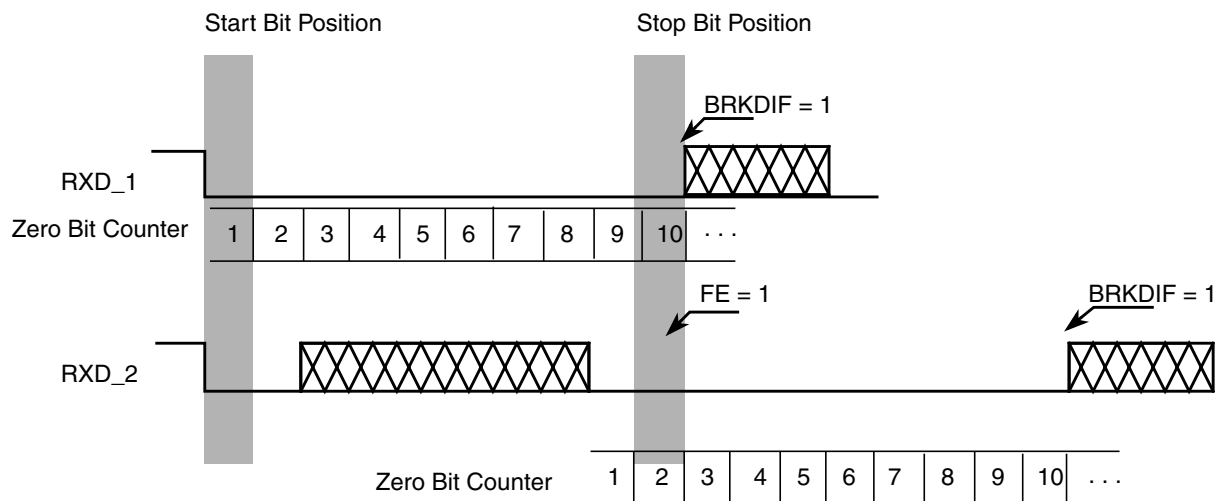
Start Bit Position

Stop Bit Position

BRKDIF = 1

RXD_1

Zero Bit Counter

| 1 | 2 | 3 | 4 | 5 | 6 | 7 | 8 | 9 | 10 | . . . |
|---|---|---|---|---|---|---|---|---|---|---|

FE = 1

BRKDIF = 1

RXD_2

Zero Bit Counter

| 1 | 2 | 3 | 4 | 5 | 6 | 7 | 8 | 9 | 10 | . . . |
|---|---|---|---|---|---|---|---|---|---|---|